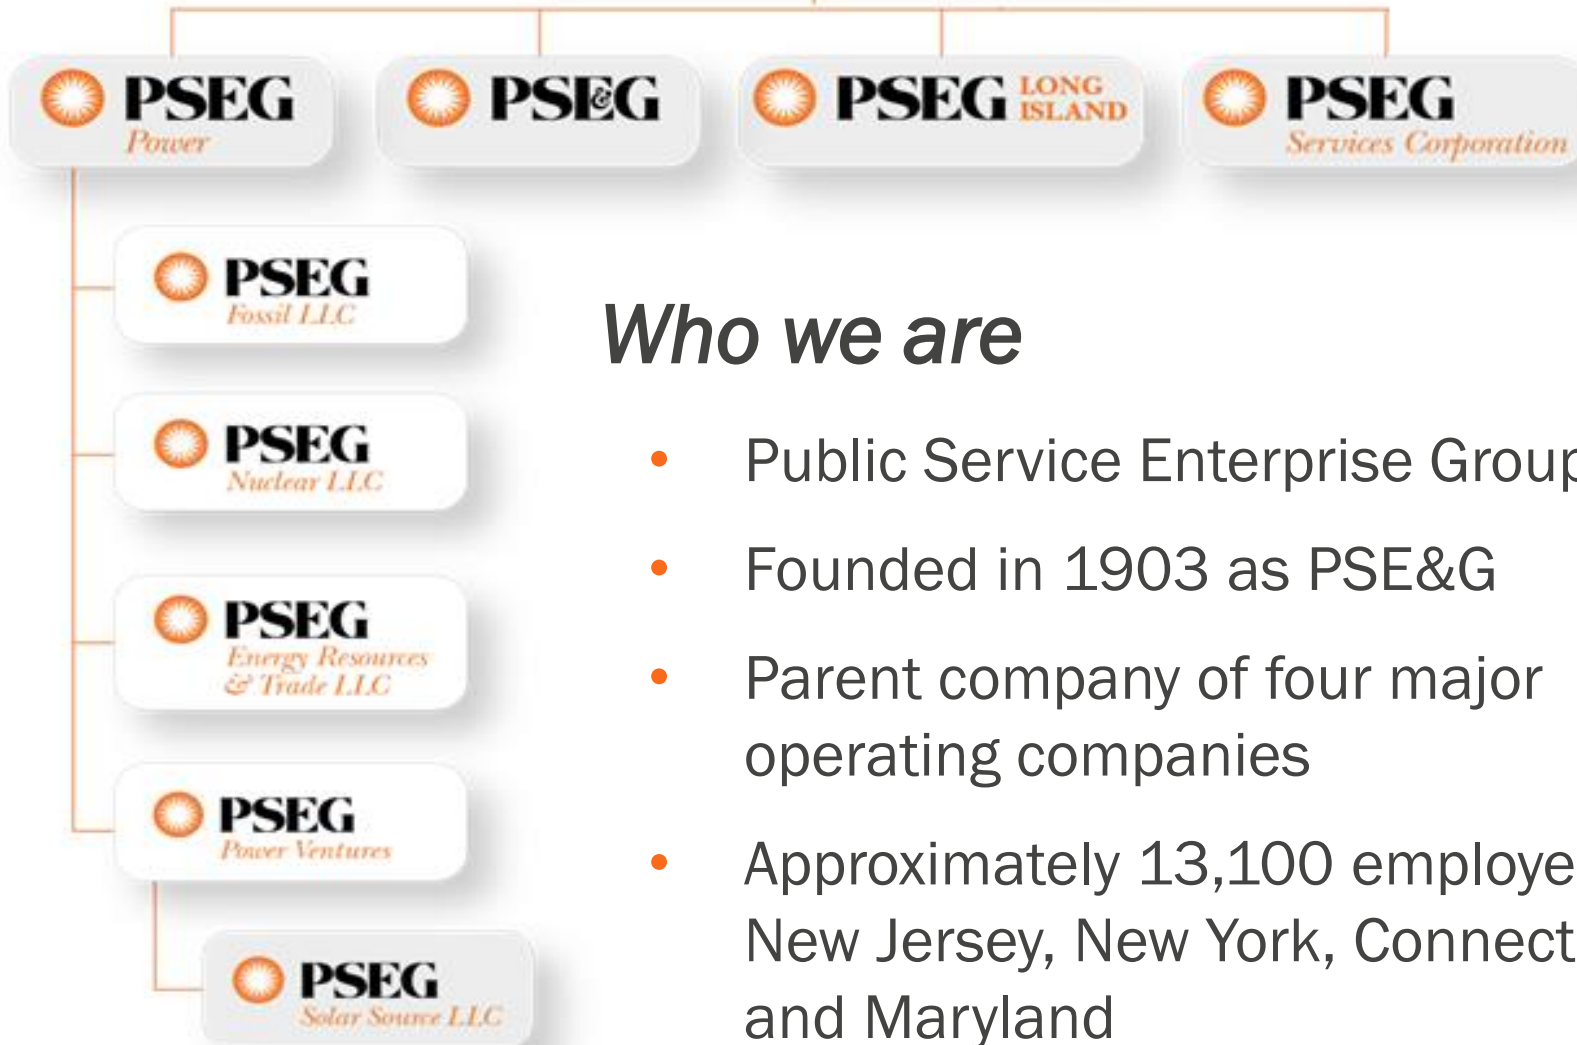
PSEG Power

PSE&G

PSEG LONG ISLAND

PSEG Services Corporation

PSEG Fossil LLC

PSEG Nuclear LLC

PSEG Energy Resources & Trade LLC

PSEG Power Ventures

PSEG Solar Source LLC

Who we are

- Public Service Enterprise Grou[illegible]
- Founded in 1903 as PSE&G
- Parent company of four major operating companies
- Approximately 13,100 employe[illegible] New Jersey, New York, Connect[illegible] and Maryland